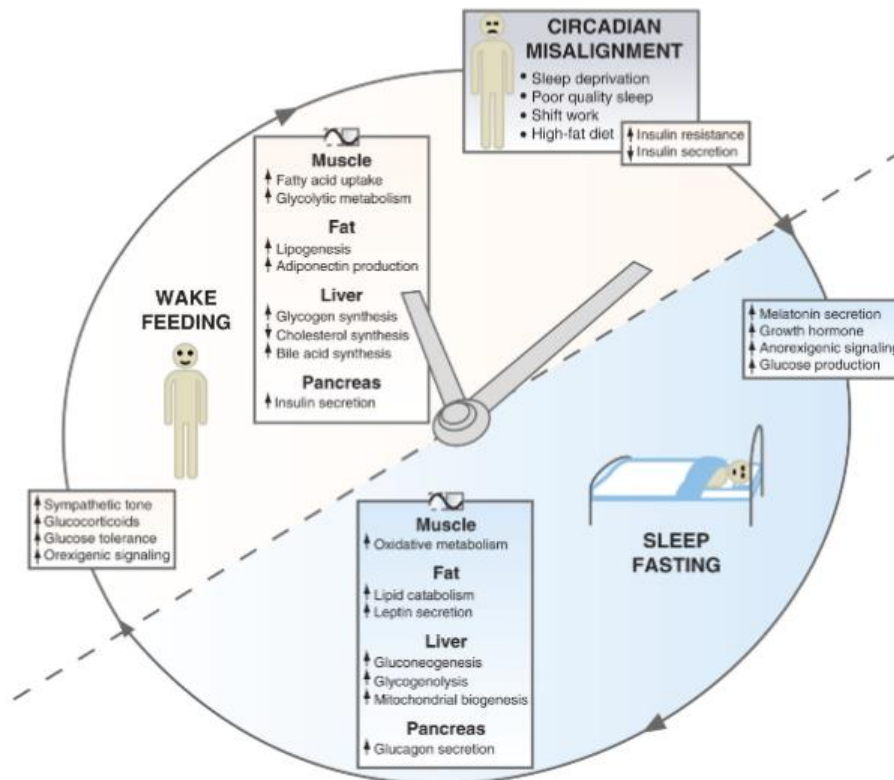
CIRCADIAN MISALIGNMENT

• Sleep deprivation
• Poor quality sleep
• Shift work
• High-fat diet

↑ Insulin resistance
↓ Insulin secretion

Muscle
↑ Fatty acid uptake
↑ Glycolytic metabolism

Fat
↑ Lipogenesis
↑ Adiponectin production

Liver
↑ Glycogen synthesis
↓ Cholesterol synthesis
↑ Bile acid synthesis

Pancreas
↑ Insulin secretion

WAKE FEEDING

↑ Sympathetic tone
↑ Glucocorticoids
↑ Glucose tolerance
↑ Orexigenic signaling

↑ Melatonin secretion
↑ Growth hormone
↑ Anorexigenic signaling
↑ Glucose production

Muscle
↑ Oxidative metabolism

Fat
↑ Lipid catabolism
↑ Leptin secretion

Liver
↑ Gluconeogenesis
↑ Glycogenolysis
↑ Mitochondrial biogenesis

Pancreas
↑ Glucagon secretion

SLEEP FASTING